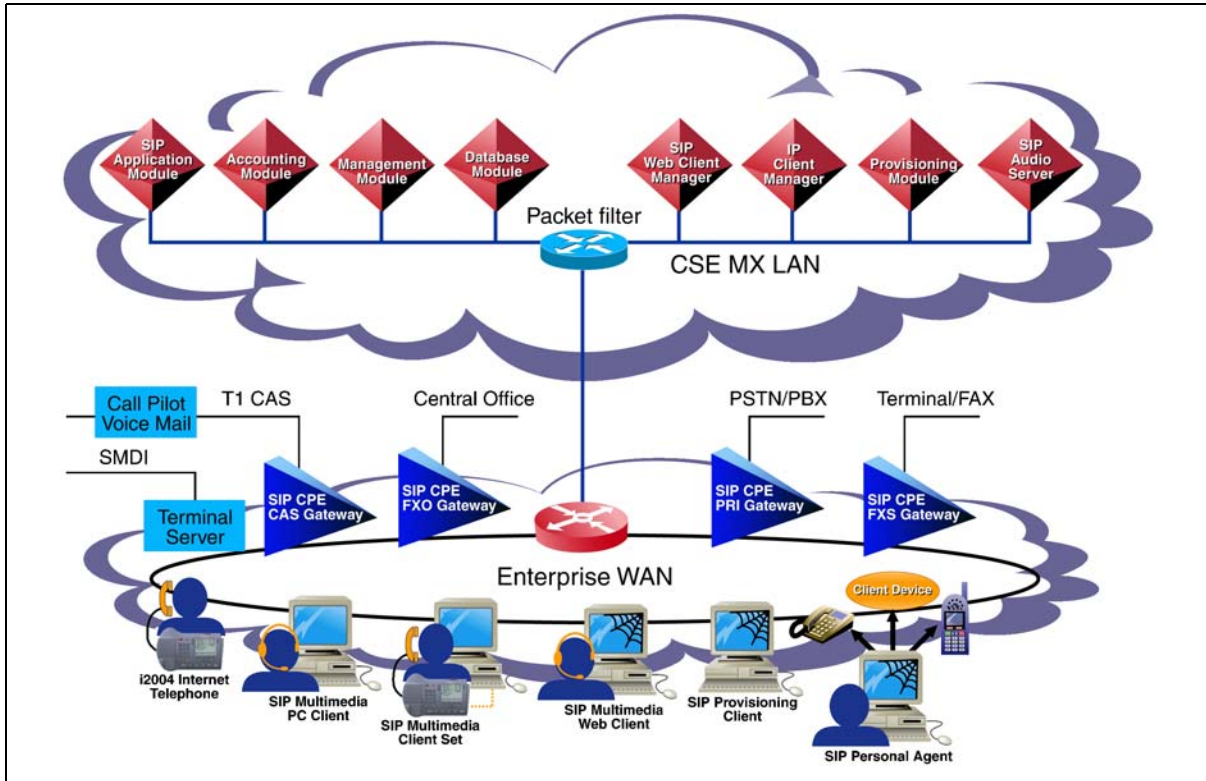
SIP Application Module

Accounting Module

Management Module

Database Module

SIP Web Client Manager

IP Client Manager

Provisioning Module

SIP Audio Server

Packet filter

CSE MX LAN

Call Pilot Voice Mail

T1 CAS

Central Office

PSTN/PBX

Terminal/FAX

SMDI

Terminal Server

SIP CPE CAS Gateway

SIP CPE FXO Gateway

SIP CPE PRI Gateway

SIP CPE FXS Gateway

Enterprise WAN

Client Device

i2004 Internet Telephone

SIP Multimedia PC Client

SIP Multimedia Client Set

SIP Multimedia Web Client

SIP Provisioning Client

SIP Personal Agent